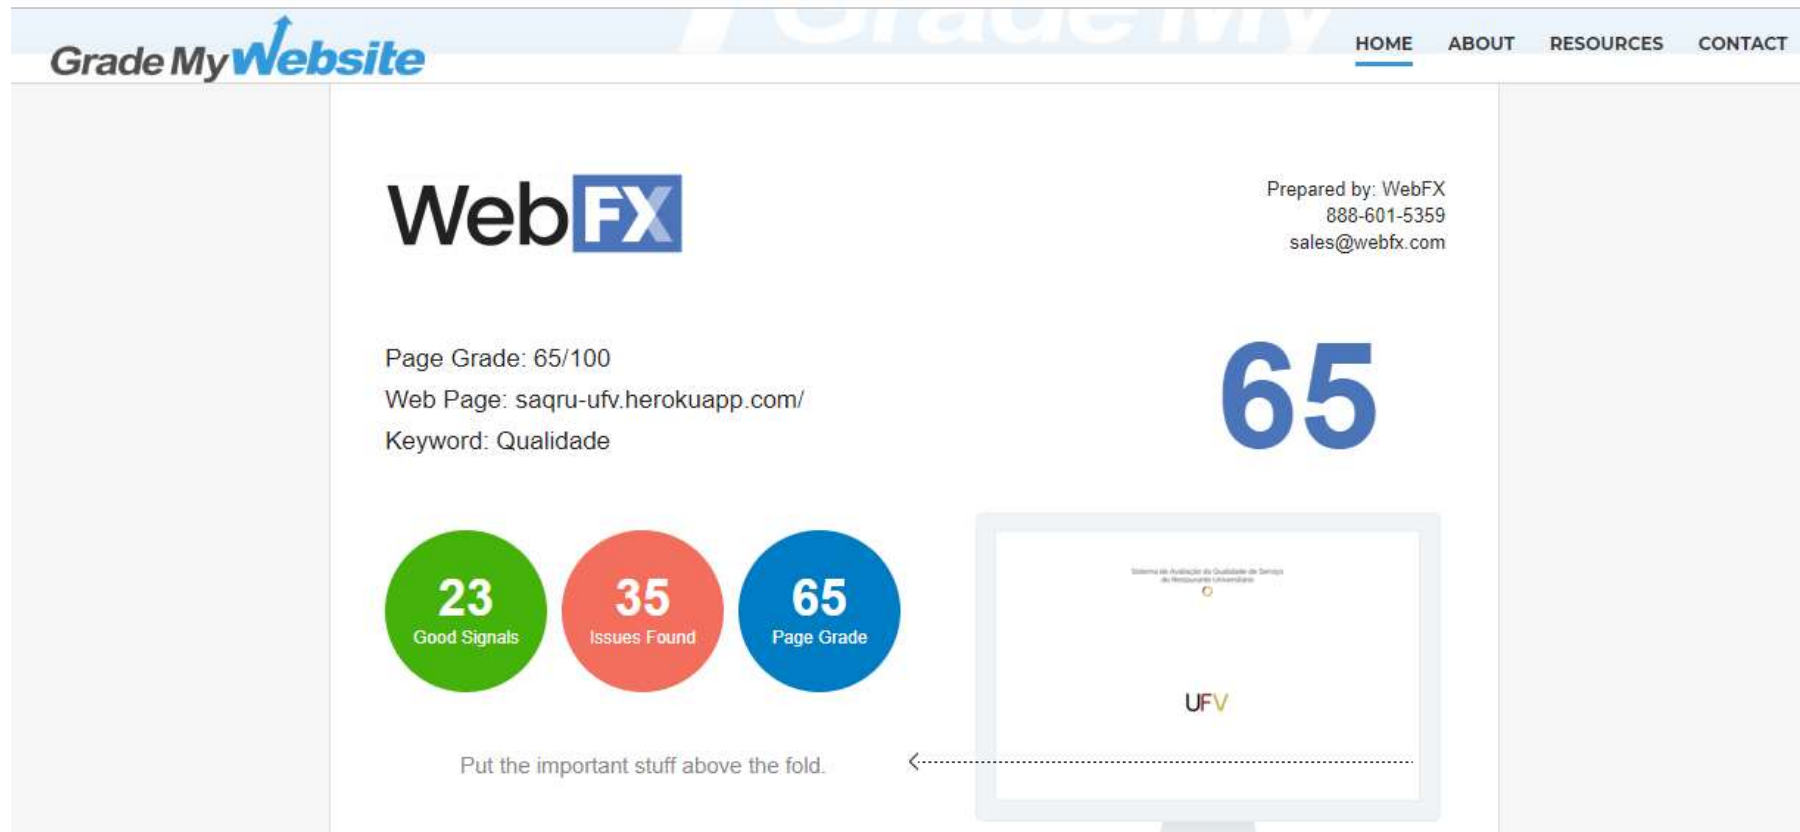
Grade My Website

HOME ABOUT RESOURCES CONTACT

WebFX

Prepared by: WebFX
888-601-5359
sales@webfx.com

Page Grade: 65/100
Web Page: saqru-ufv.herokuapp.com/
Keyword: Qualidade

65

23
Good Signals

35
Issues Found

65
Page Grade

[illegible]

UFV

Put the important stuff above the fold.